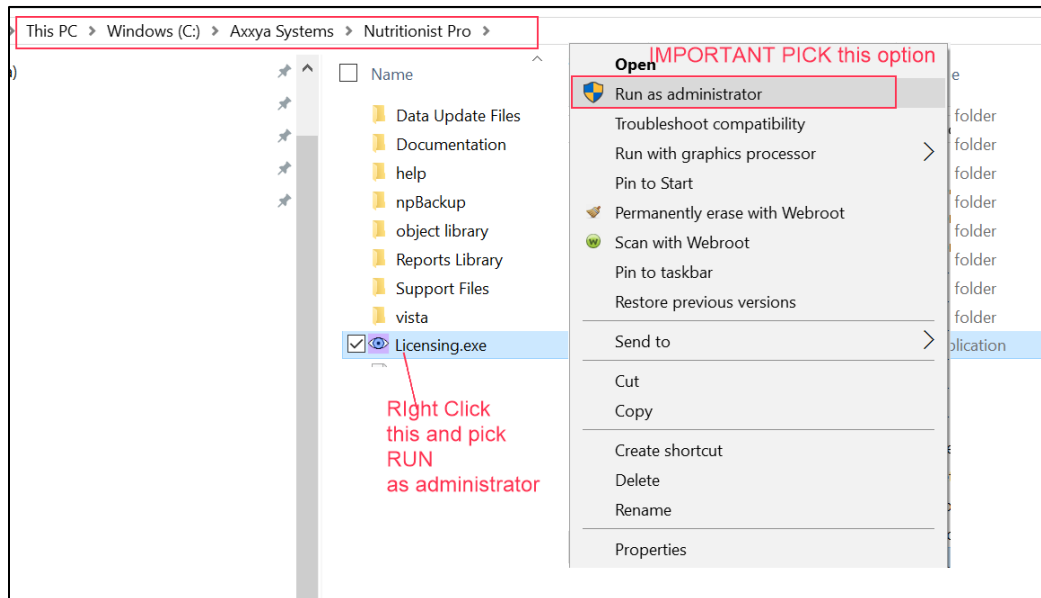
This PC > Windows (C:) > Axxya Systems > Nutritionist Pro >

Name

Data Update Files
Documentation
help
npBackup
object library
Reports Library
Support Files
vista
Licensing.exe

RIght Click this and pick RUN as administrator

Open
IMPORTANT PICK this option
Run as administrator
Troubleshoot compatibility
Run with graphics processor
Pin to Start
Permanently erase with Webroot
Scan with Webroot
Pin to taskbar
Restore previous versions
Send to
Cut
Copy
Create shortcut
Delete
Rename
Properties

e
folder
folder
folder
folder
folder
folder
folder
folder
plication